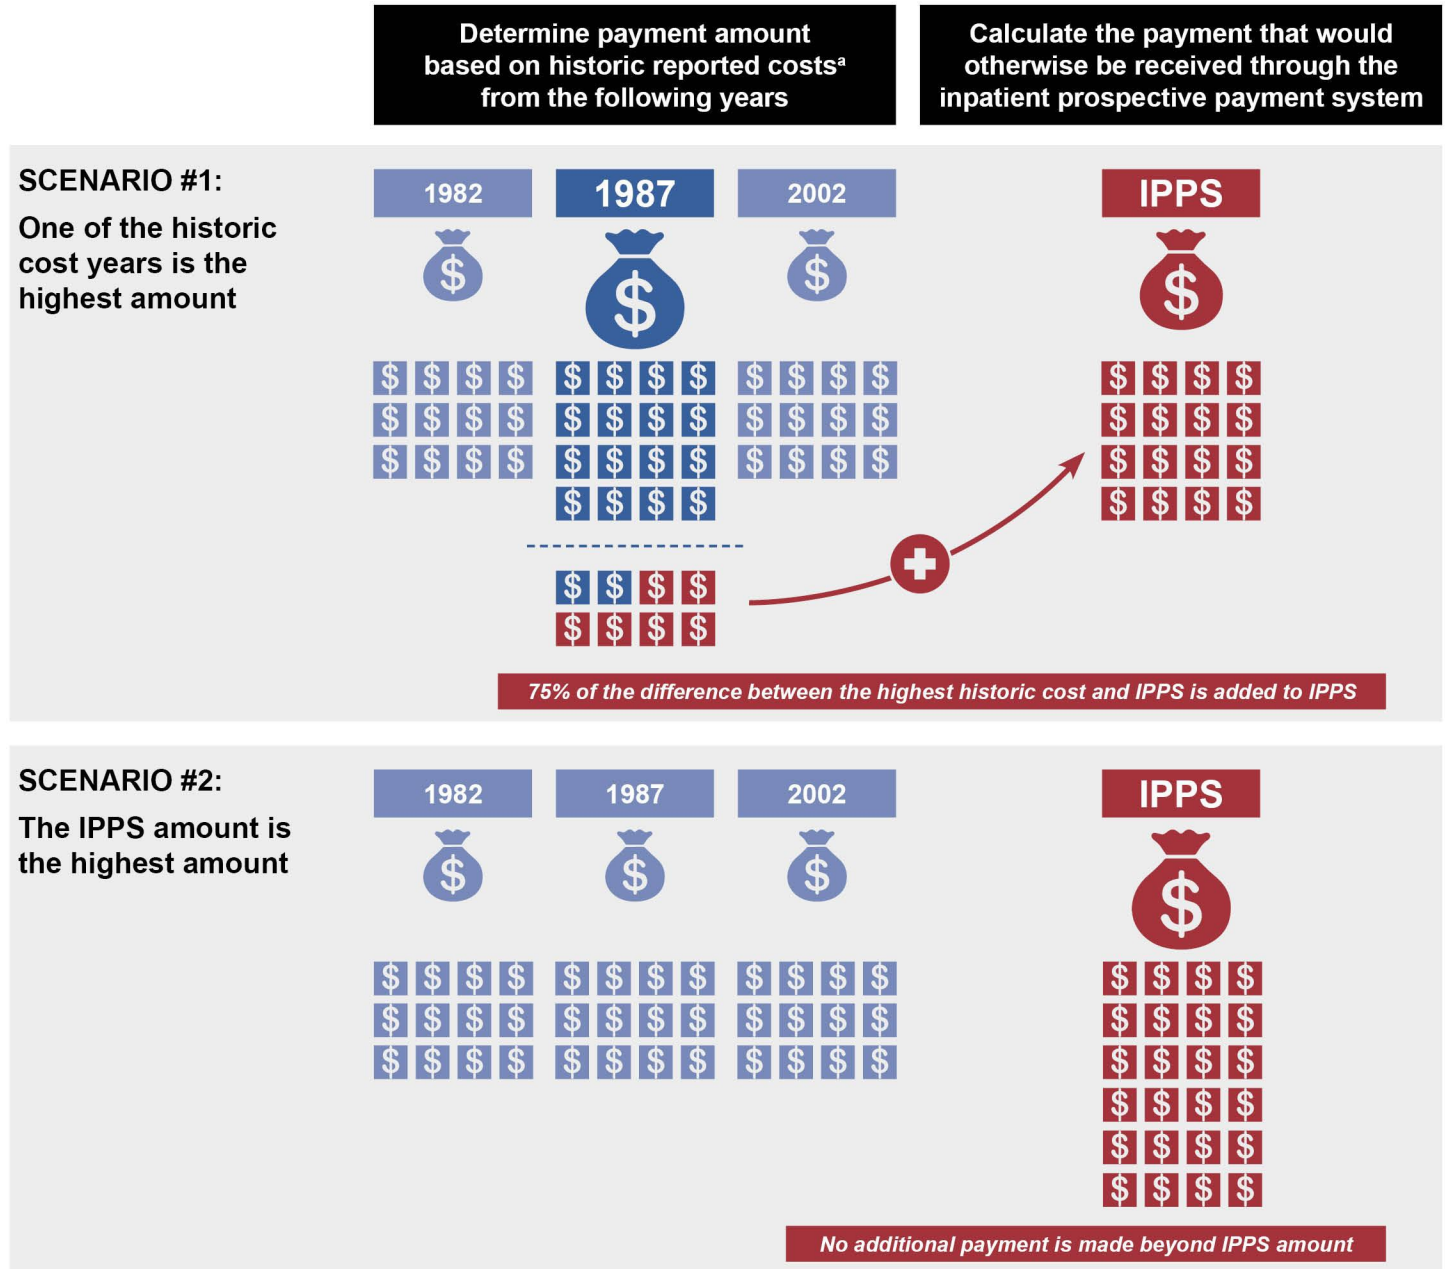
Determine payment amount based on historic reported costs$^a$ from the following years

Calculate the payment that would otherwise be received through the inpatient prospective payment system

SCENARIO #1:

One of the historic cost years is the highest amount

1982

$

$ $ $ $
$ $ $ $
$ $ $ $

1987

$

$ $ $ $
$ $ $ $
$ $ $ $
$ $ $ $

2002

$

$ $ $ $
$ $ $ $
$ $ $ $

$ $ $ $
$ $ $ $

IPPS

$

$ $ $ $
$ $ $ $
$ $ $ $
$ $ $ $

75% of the difference between the highest historic cost and IPPS is added to IPPS

SCENARIO #2:

The IPPS amount is the highest amount

1982

$

$ $ $ $
$ $ $ $
$ $ $ $

1987

$

$ $ $ $
$ $ $ $
$ $ $ $

2002

$

$ $ $ $
$ $ $ $
$ $ $ $

IPPS

$

$ $ $ $
$ $ $ $
$ $ $ $
$ $ $ $
$ $ $ $
$ $ $ $

No additional payment is made beyond IPPS amount